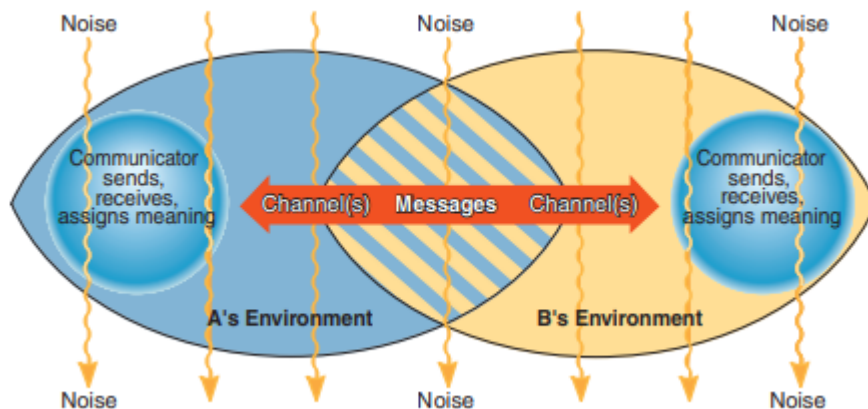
Noise

Noise

Noise

Communicator sends, receives, assigns meaning

Channel(s)

Messages

Channel(s)

Communicator sends, receives, assigns meaning

A's Environment

B's Environment

Noise

Noise

Noise